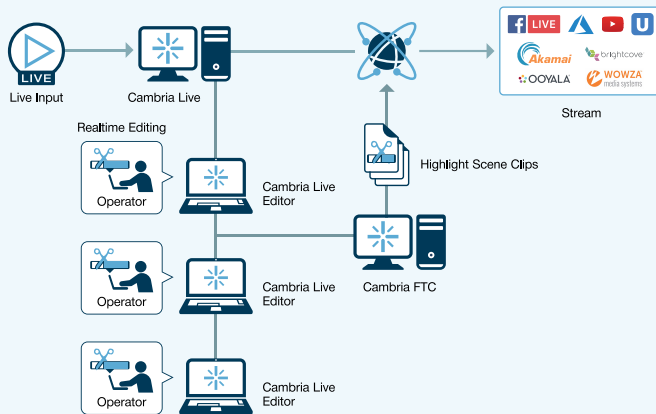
LIVE

Live Input

Cambria Live

LIVE

Akamai

brightcove

OOYALA

WOWZA media systems

Stream

Realtime Editing

Highlight Scene Clips

Operator

Cambria Live Editor

Cambria FTC

Operator

Cambria Live Editor

Operator

Cambria Live Editor